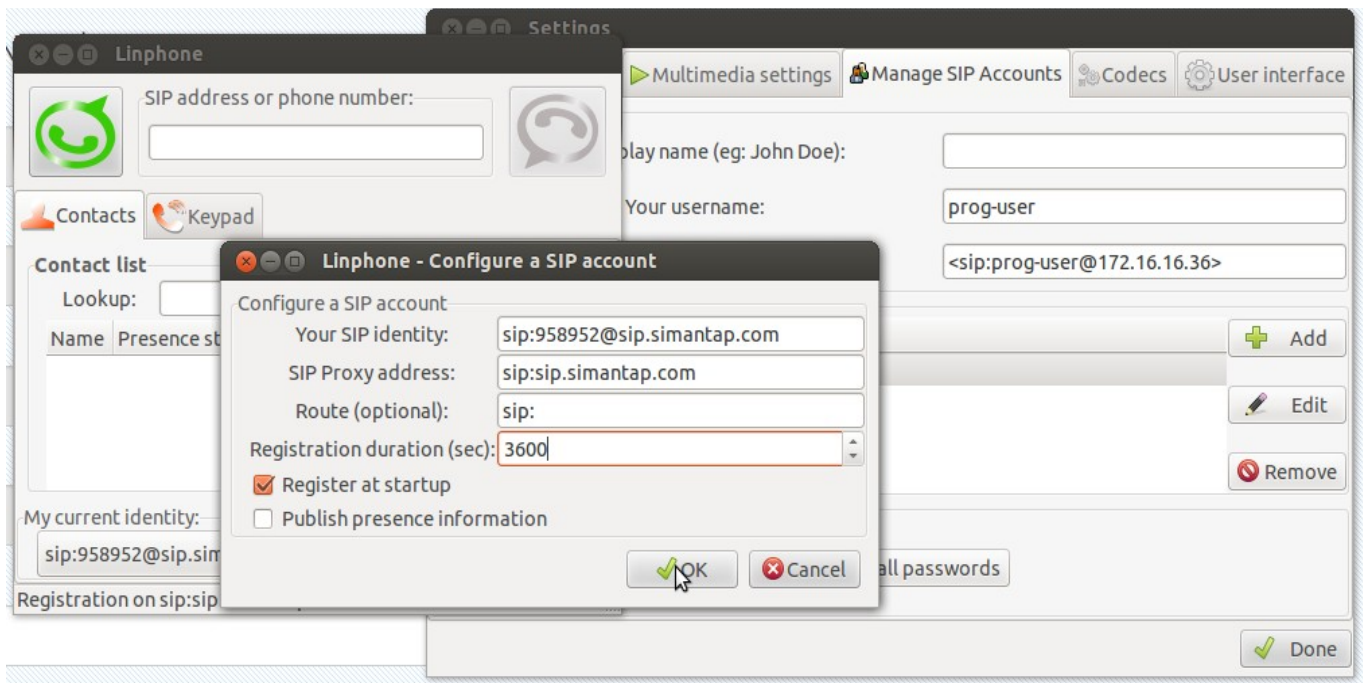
Settings

Multimedia settings | Manage SIP Accounts | Codecs | User interface

play name (eg: John Doe):

Your username: prog-user

<sip:prog-user@172.16.16.36>

Add

Edit

Remove

all passwords

Done

Linphone

SIP address or phone number:

Contacts | Keypad

Contact list

Lookup:

Name | Presence st

My current identity:

sip:958952@sip.sim

Registration on sip:sip

Linphone - Configure a SIP account

Configure a SIP account

Your SIP identity: sip:958952@sip.simantap.com

SIP Proxy address: sip:sip.simantap.com

Route (optional): sip:

Registration duration (sec): 3600

Register at startup

Publish presence information

OK

Cancel